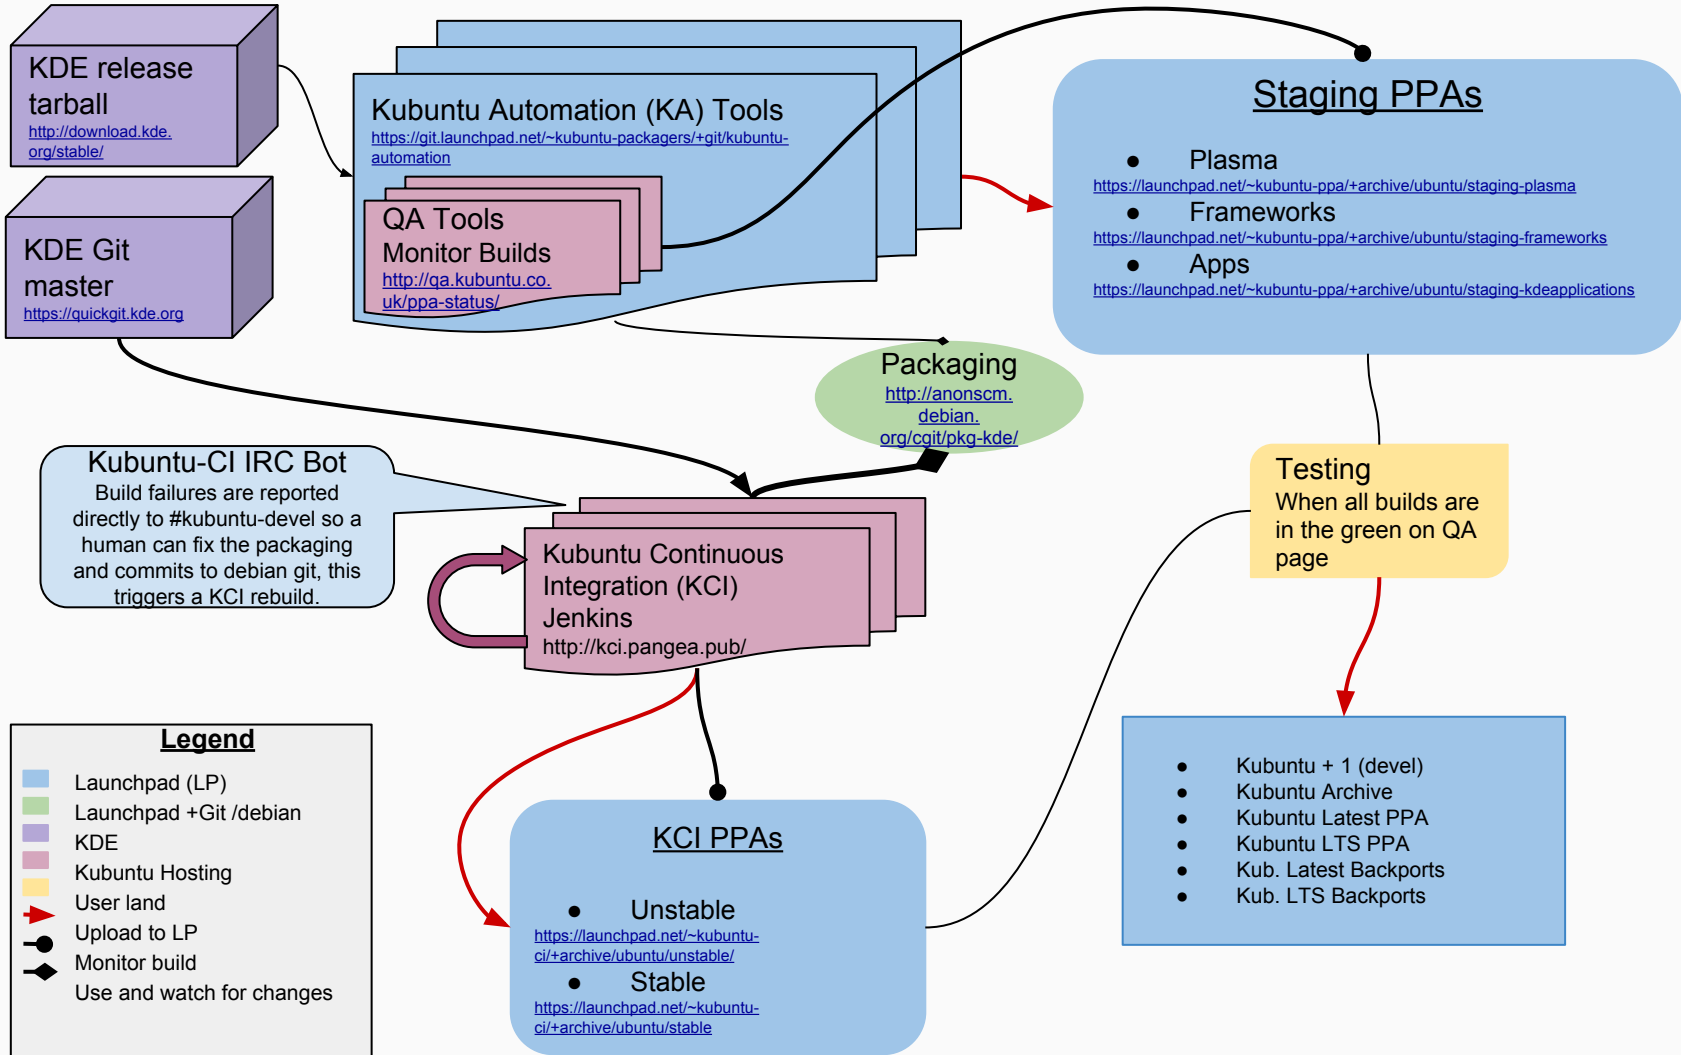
KDE release tarball
http://download.kde.org/stable/

KDE Git master
https://quickgit.kde.org

Kubuntu Automation (KA) Tools
https://git.launchpad.net/~kubuntu-packagers/+git/kubuntu-automation

QA Tools
Monitor Builds
http://qa.kubuntu.co.uk/ppa-status/

Staging PPAs

• Plasma
https://launchpad.net/~kubuntu-ppa/+archive/ubuntu/staging-plasma
• Frameworks
https://launchpad.net/~kubuntu-ppa/+archive/ubuntu/staging-frameworks
• Apps
https://launchpad.net/~kubuntu-ppa/+archive/ubuntu/staging-kdeapplications

Packaging
http://anonscm.debian.org/cgit/pkg-kde/

Kubuntu-CI IRC Bot
Build failures are reported directly to #kubuntu-devel so a human can fix the packaging and commits to debian git, this triggers a KCI rebuild.

Kubuntu Continuous Integration (KCI) Jenkins
http://kci.pangea.pub/

Testing
When all builds are in the green on QA page

Legend
Launchpad (LP)
Launchpad +Git /debian
KDE
Kubuntu Hosting
User land
Upload to LP
Monitor build
Use and watch for changes

KCI PPAs

• Unstable
https://launchpad.net/~kubuntu-ci/+archive/ubuntu/unstable/
• Stable
https://launchpad.net/~kubuntu-ci/+archive/ubuntu/stable

• Kubuntu + 1 (devel)
• Kubuntu Archive
• Kubuntu Latest PPA
• Kubuntu LTS PPA
• Kub. Latest Backports
• Kub. LTS Backports